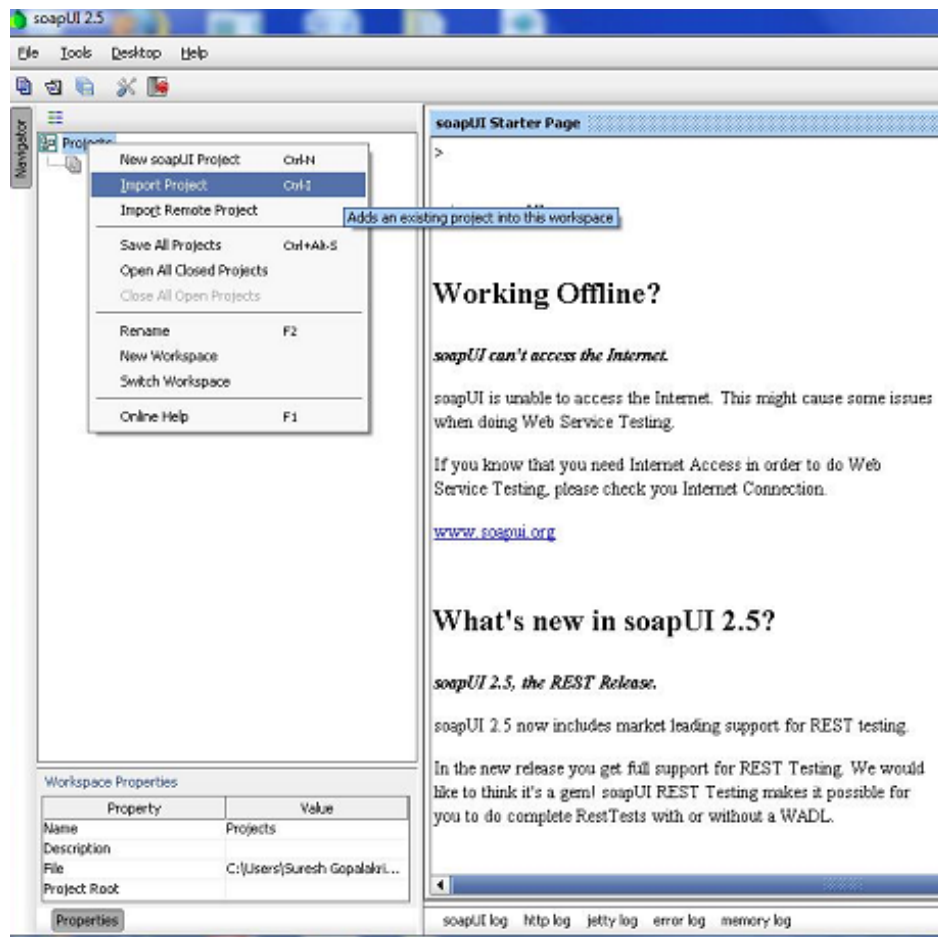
soapUI 2.5

File Tools Desktop Help

Navigator

Projects

New soapUI Project Ctrl-N
Import Project Ctrl-I
Import Remote Project
Save All Projects Ctrl+Alt-S
Open All Closed Projects
Close All Open Projects
Rename F2
New Workspace
Switch Workspace
Online Help F1

Adds an existing project into this workspace

soapUI Starter Page

>

Working Offline?

soapUI can't access the Internet.

soapUI is unable to access the Internet. This might cause some issues when doing Web Service Testing.

If you know that you need Internet Access in order to do Web Service Testing, please check you Internet Connection.

www.soapui.org

What's new in soapUI 2.5?

soapUI 2.5, the REST Release.

soapUI 2.5 now includes market leading support for REST testing.

In the new release you get full support for REST Testing. We would like to think it's a gem! soapUI REST Testing makes it possible for you to do complete RestTests with or without a WADL.

Workspace Properties

| Property | Value |
|---|---|
| Name | Projects |
| Description | |
| File | C:\Users\Suresh Gopalakri... |
| Project Root | |

Properties

soapUI log http log jetty log error log memory log